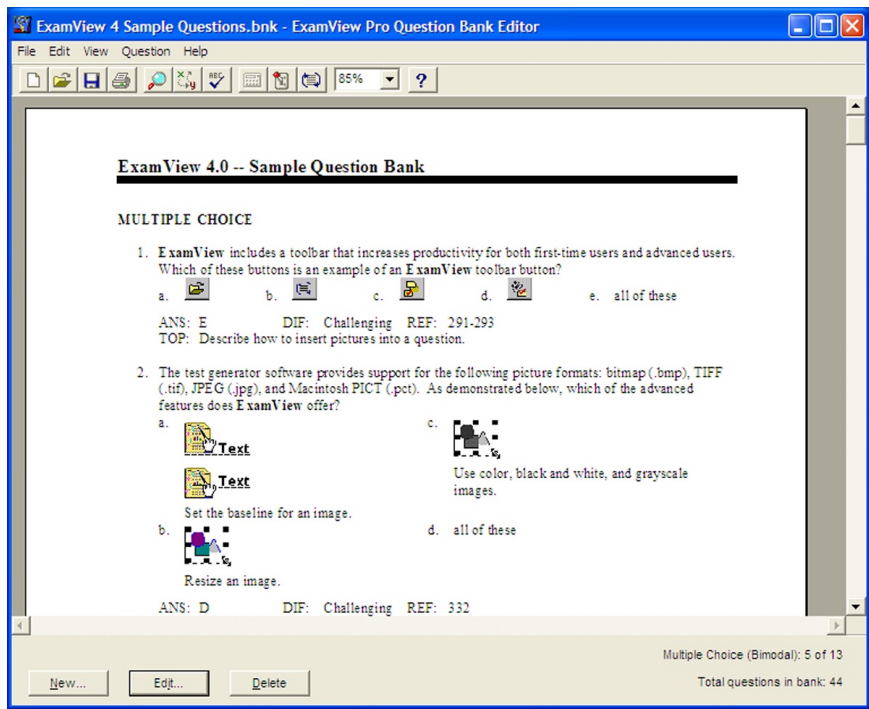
ExamView 4 Sample Questions.bnk - ExamView Pro Question Bank Editor

File Edit View Question Help

85%

?

ExamView 4.0 -- Sample Question Bank

MULTIPLE CHOICE

1. ExamView includes a toolbar that increases productivity for both first-time users and advanced users. Which of these buttons is an example of an ExamView toolbar button?

a.
b.
c.
d.
e. all of these

ANS: E DIF: Challenging REF: 291-293
TOP: Describe how to insert pictures into a question.

2. The test generator software provides support for the following picture formats: bitmap (.bmp), TIFF (.tif), JPEG (.jpg), and Macintosh PICT (.pct). As demonstrated below, which of the advanced features does ExamView offer?

a. Text
Text
Set the baseline for an image.

b. Resize an image.

c. Use color, black and white, and grayscale images.

d. all of these

ANS: D DIF: Challenging REF: 332

Multiple Choice (Bimodal): 5 of 13

New... Edit... Delete

Total questions in bank: 44